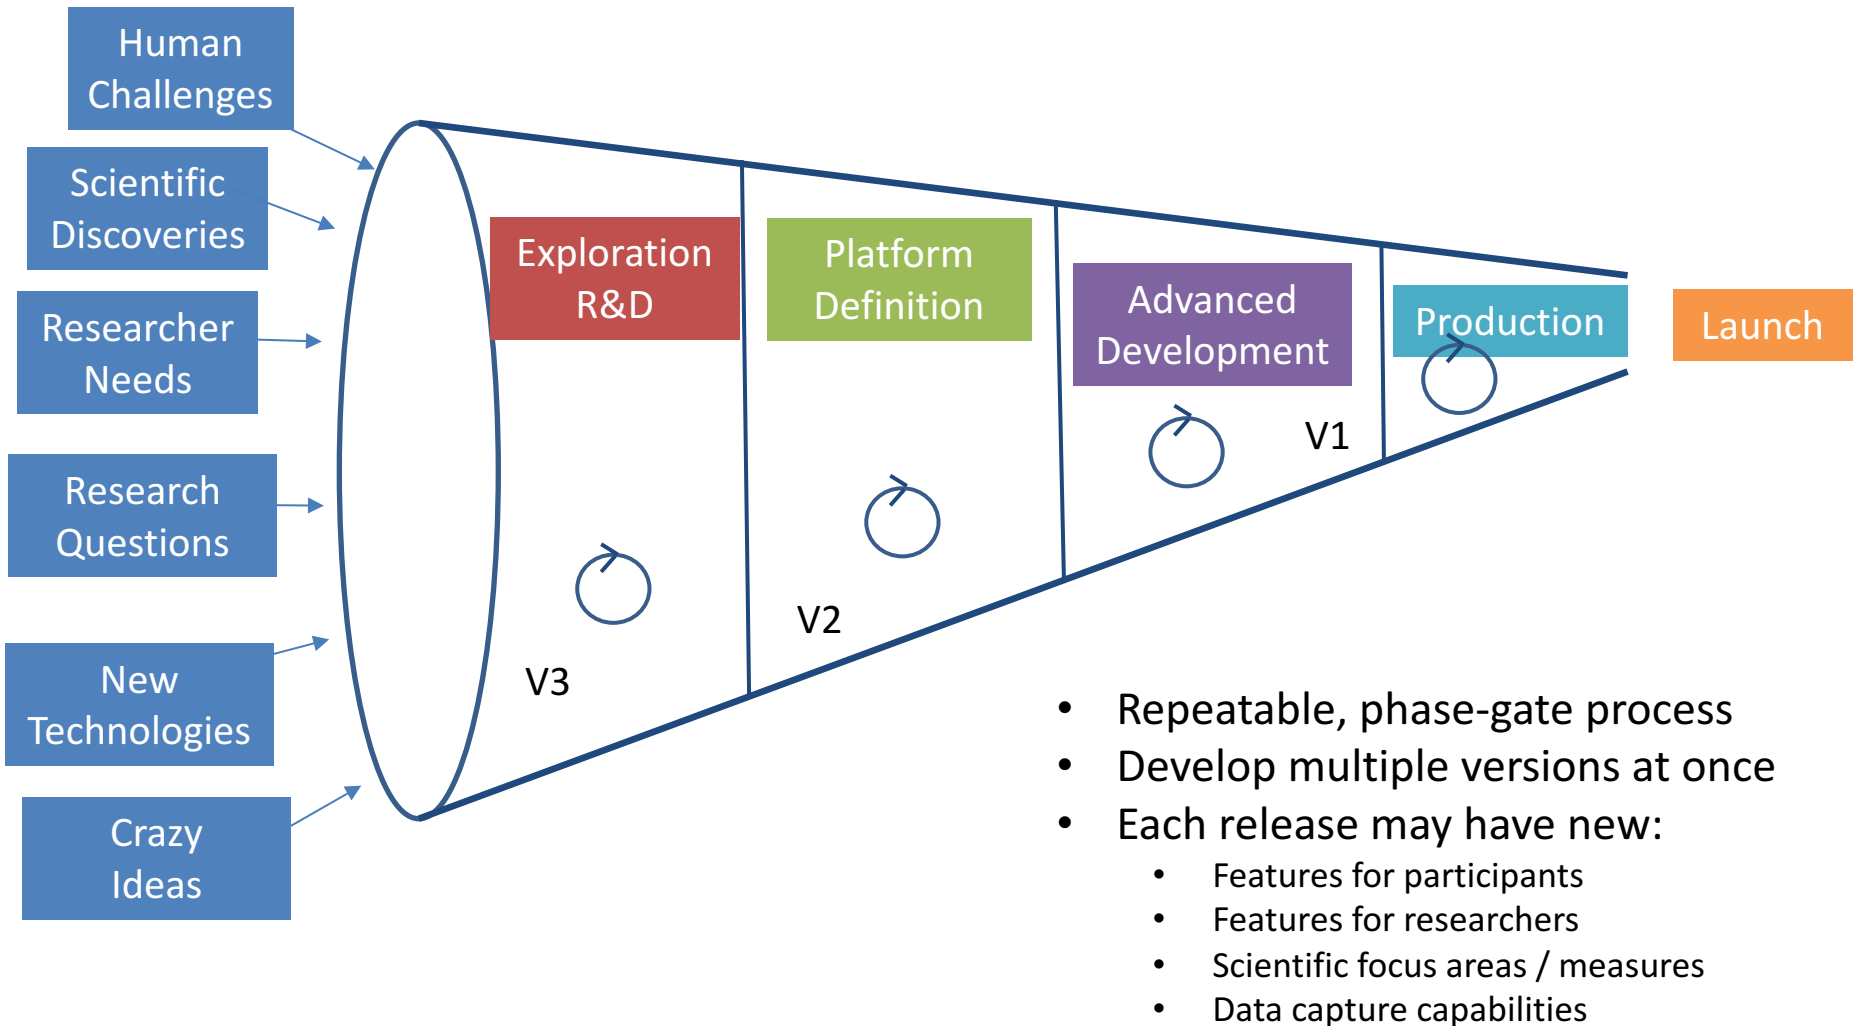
Human Challenges

Scientific Discoveries

Researcher Needs

Research Questions

New Technologies

Crazy Ideas

Exploration R&D

Platform Definition

Advanced Development

Production

Launch

V3

V2

V1

- Repeatable, phase-gate process
- Develop multiple versions at once
- Each release may have new:
  - Features for participants
  - Features for researchers
  - Scientific focus areas / measures
  - Data capture capabilities